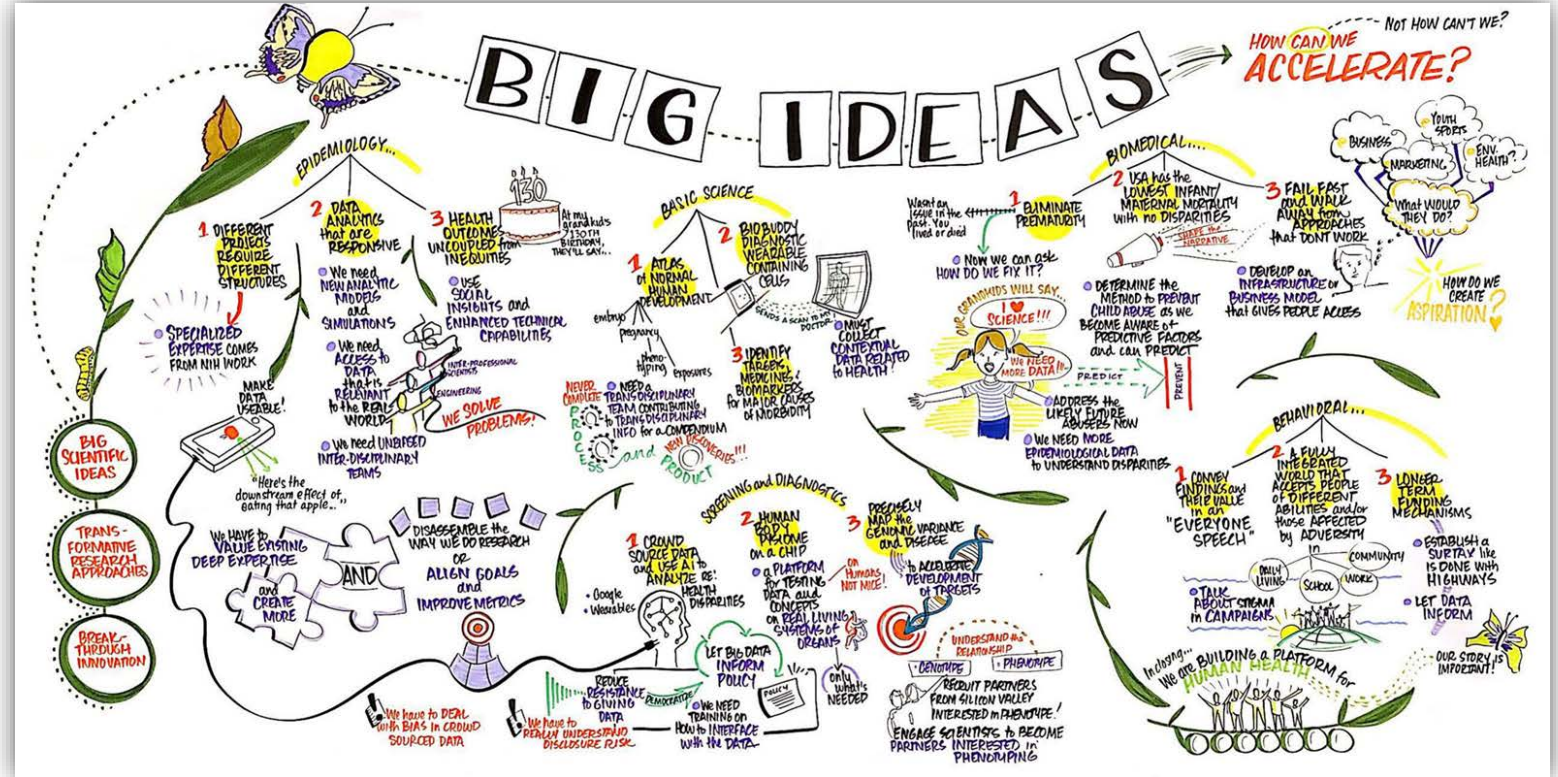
BIG IDEAS

HOW CAN WE ACCELERATE?
NOT HOW CAN'T WE?

BIG SCIENTIFIC IDEAS
TRANSFORMATIVE RESEARCH APPROACHES
BREAKTHROUGH INNOVATION

EPIDEMIOLOGY...

1 DIFFERENT PROJECTS REQUIRE DIFFERENT STRUCTURES
SPECIALIZED EXPERTISE COMES FROM NIH WORK

2 DATA ANALYTICS that are RESPONSIVE
We need NEW ANALYTIC MODELS and SIMULATIONS
We need ACCESS to DATA that is RELEVANT to the REAL WORLD
We need UNBIASED INTER-DISCIPLINARY TEAMS

3 HEALTH OUTCOMES UNCOUPLED from INEQUITIES
USE SOCIAL INSIGHTS and ENHANCED TECHNICAL CAPABILITIES

130
At my grand kid's 130th BIRTHDAY, THEY'LL SAY...

INTER-PROFESSIONAL SCIENTISTS
ENGINEERING
WE SOLVE PROBLEMS!

MAKE DATA USEABLE!
"Here's the downstream effect of eating that apple..."

WE HAVE to VALUE EXISTING DEEP EXPERTISE and CREATE MORE
AND
DISASSEMBLE the WAY WE DO RESEARCH or ALIGN GOALS and IMPROVE METRICS

BASIC SCIENCE
1 ATLAS of NORMAL HUMAN DEVELOPMENT
embryo
pregnancy
phenotyping
exposures
2 BIO BUDDY DIAGNOSTIC WEARABLE CONTAINING CELLS
SENDS A SCAN to MY DOCTOR
MUST COLLECT CONTEXTUAL DATA RELATED to HEALTH
3 IDENTIFY TARGETS, MEDICINES, BIOMARKERS for MAJOR CAUSES of MORBIDITY
NEVER COMPLETE
NEED a TRANSDISCIPLINARY TEAM CONTRIBUTING to TRANSDISCIPLINARY INFO for a COMPENDIUM
PROCESS and PRODUCT
NEW DISCOVERIES!!!

SCREENING and DIAGNOSTICS
1 CROWD SOURCE DATA and USE AI to ANALYZE RE: HEALTH DISPARITIES
Google
Wearables
2 HUMAN BODY PHONE on a CHIP
a PLATFORM for TESTING DATA and CONCEPTS on REAL LIVING SYSTEMS of ORGANS
ON HUMANS NOT MICE!
3 PRECISELY MAP the GENOMIC VARIANCE and DISEASE
to ACCELERATE DEVELOPMENT of TARGETS
LET BIG DATA INFORM POLICY
POLICY
only what's NEEDED
REDUCE RESISTANCE to GIVING DATA
DEMOCRATIZE
WE NEED TRAINING on HOW to INTERFACE with the DATA
We have to DEAL with BIAS in CROWD SOURCED DATA
We have to REALLY UNDERSTAND DISCLOSURE RISK
UNDERSTAND the RELATIONSHIP
GENOTYPE
PHENOTYPE
RECRUIT PARTNERS FROM SILICON VALLEY INTERESTED in PHENOTYPE!
ENGAGE SCIENTISTS to BECOME PARTNERS INTERESTED in PHENOTYPING

BIOMEDICAL...
Wasn't an issue in the past. You lived or died
1 ELIMINATE PREMATURITY
Now we can ask HOW DO WE FIX IT?
2 USA has the LOWEST INFANT/MATERNAL MORTALITY with NO DISPARITIES
SHAPE the NARRATIVE
DETERMINE the METHOD to PREVENT CHILD ABUSE as we BECOME AWARE of PREDICTIVE FACTORS and can PREDICT
PREDICT
PREVENT
ADDRESS the LIKELY FUTURE ABUSERS NOW
OUR GRANDKIDS WILL SAY... I ♥ SCIENCE!!!
WE NEED MORE DATA!!
WE NEED MORE EPIDEMIOLOGICAL DATA to UNDERSTAND DISPARITIES
3 FAIL FAST and WALK AWAY from APPROACHES that DON'T WORK
DEVELOP an INFRASTRUCTURE or BUSINESS MODEL that GIVES PEOPLE ACCESS

BUSINESS
YOUTH SPORTS
MARKETING
ENV. HEALTH?
What would THEY DO?
HOW DO WE CREATE ASPIRATION?

BEHAVIORAL...
1 CONVEY FINDINGS and THEIR VALUE in an "EVERYONE SPEECH"
TALK ABOUT STIGMA in CAMPAIGNS
2 A FULLY INTEGRATED WORLD THAT ACCEPTS PEOPLE OF DIFFERENT ABILITIES and/or those AFFECTED by ADVERSITY in
DAILY LIVING
SCHOOL
WORK
COMMUNITY
3 LONGER TERM FUNDING MECHANISMS
ESTABLISH a SURTAX like is DONE with HIGHWAYS
LET DATA INFORM
OUR STORY is IMPORTANT!
In closing... We are BUILDING a PLATFORM for HUMAN HEALTH